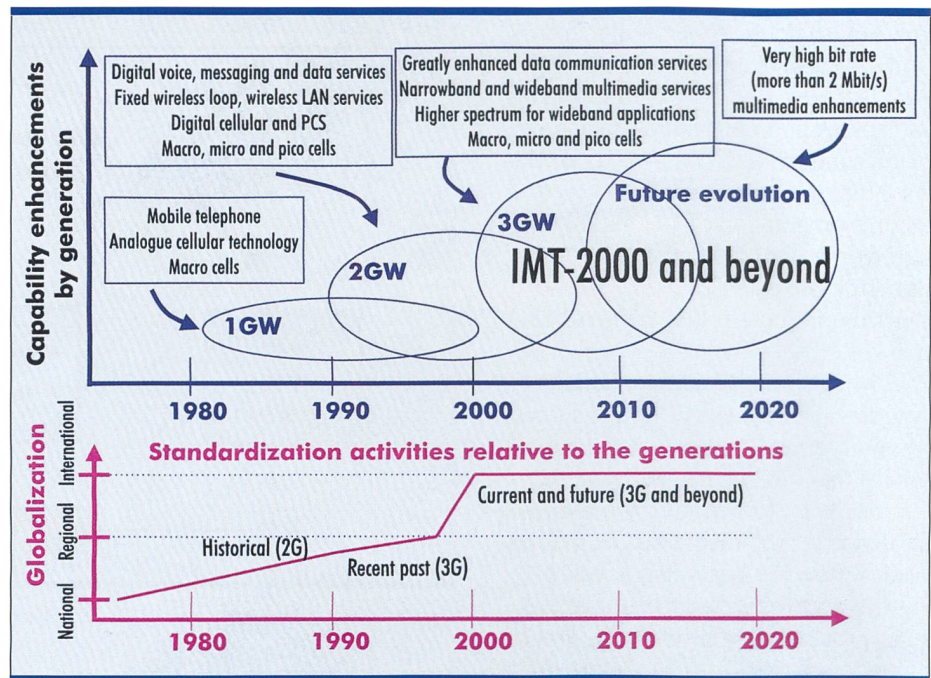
Capability enhancements by generation

Digital voice, messaging and data services
Fixed wireless loop, wireless LAN services
Digital cellular and PCS
Macro, micro and pico cells

Greatly enhanced data communication services
Narrowband and wideband multimedia services
Higher spectrum for wideband applications
Macro, micro and pico cells

Very high bit rate
(more than 2 Mbit/s)
multimedia enhancements

Mobile telephone
Analogue cellular technology
Macro cells

1GW

2GW

3GW

Future evolution

IMT-2000 and beyond

1980 1990 2000 2010 2020

Globalization

International

Regional

National

Standardization activities relative to the generations

Current and future (3G and beyond)

Historical (2G)

Recent past (3G)

1980 1990 2000 2010 2020